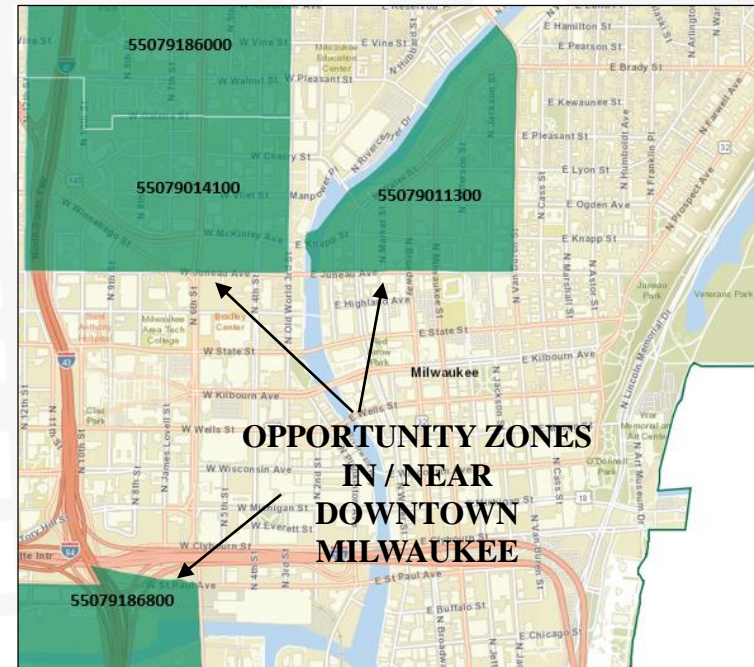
55079186000

55079014100

55079011300

55079186800

OPPORTUNITY ZONES IN / NEAR DOWNTOWN MILWAUKEE

Milwaukee

W Vine St
E Vine St
E Hamilton St
E Pearson St
E Brady St
W Walnut St
W Pleasant St
W Galena St
E Kewaunee St
E Pleasant St
W Cherry St
E Lyon St
W Vliet St
E Ogden Ave
W Winnebago St
W McKinley Ave
E Knapp St
W Juneau Ave
E Juneau Ave
E Highland Ave
E State St
W State St
E Kilbourn Ave
W Kilbourn Ave
E Wells St
W Wells St
W Wisconsin Ave
W Michigan St
W Everett St
W Clybourn St
E Clybourn St
W St Paul Ave
E St Paul Ave
E Buffalo St
E Chicago St
N Water St
N Broadway
N Milwaukee St
N Jefferson St
N Jackson St
N Van Buren St
N Cass St
N Marshall St
N Astor St
N Prospect Ave
N Farwell Ave
N Franklin Pl
N Humboldt Ave
N Lincoln Memorial Dr
N Art Museum Dr
N Old World 3rd St
N 2nd St
N 3rd St
N 4th St
N 5th St
N 6th St
N 7th St
N 8th St
N 9th St
N 10th St
N 11th St
N 12th St
N James Lovell St
N Hubbard St
N Riverboat Dr
N Market St
N Arlington Pl
Juneau Park
Veterans Park
Milwaukee Area Tech College
Bradley Center
Milwaukee Education Center
Clas Park
War Memorial Art Center
O'Donnell Park